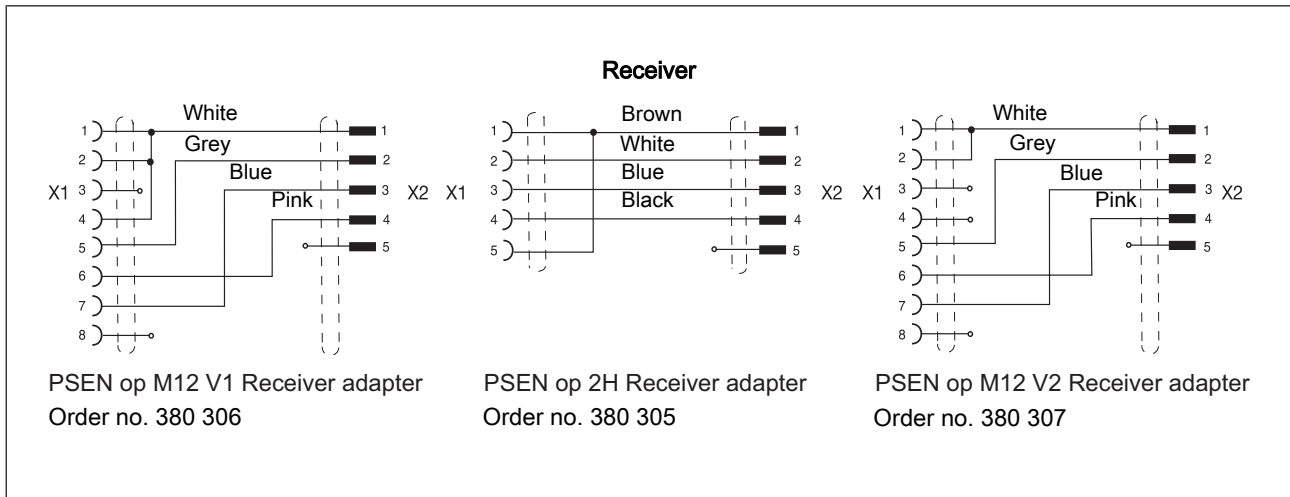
Receiver

White
Grey
Blue
Pink
X1
1
2
3
4
5
6
7
8
X2
1
2
3
4
5

PSEN op M12 V1 Receiver adapter
Order no. 380 306

Brown
White
Blue
Black
X1
1
2
3
4
5
X2
1
2
3
4
5

PSEN op 2H Receiver adapter
Order no. 380 305

White
Grey
Blue
Pink
X1
1
2
3
4
5
6
7
8
X2
1
2
3
4
5

PSEN op M12 V2 Receiver adapter
Order no. 380 307